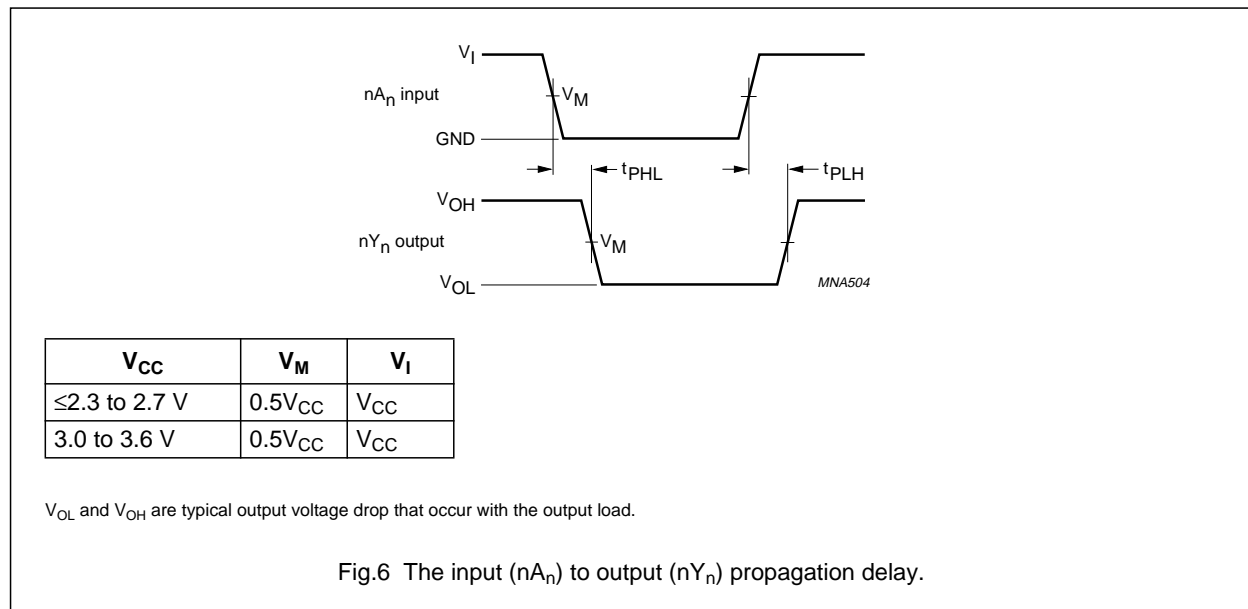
$V_I$

$nA_n$ input

$V_M$

GND

$t_{PHL}$

$t_{PLH}$

$V_{OH}$

$nY_n$ output

$V_M$

$V_{OL}$

MNA504

| $V_{CC}$ | $V_M$ | $V_I$ |
|---|---|---|
| ≤2.3 to 2.7 V | $0.5V_{CC}$ | $V_{CC}$ |
| 3.0 to 3.6 V | $0.5V_{CC}$ | $V_{CC}$ |

$V_{OL}$ and $V_{OH}$ are typical output voltage drop that occur with the output load.

Fig.6 The input ($nA_n$) to output ($nY_n$) propagation delay.